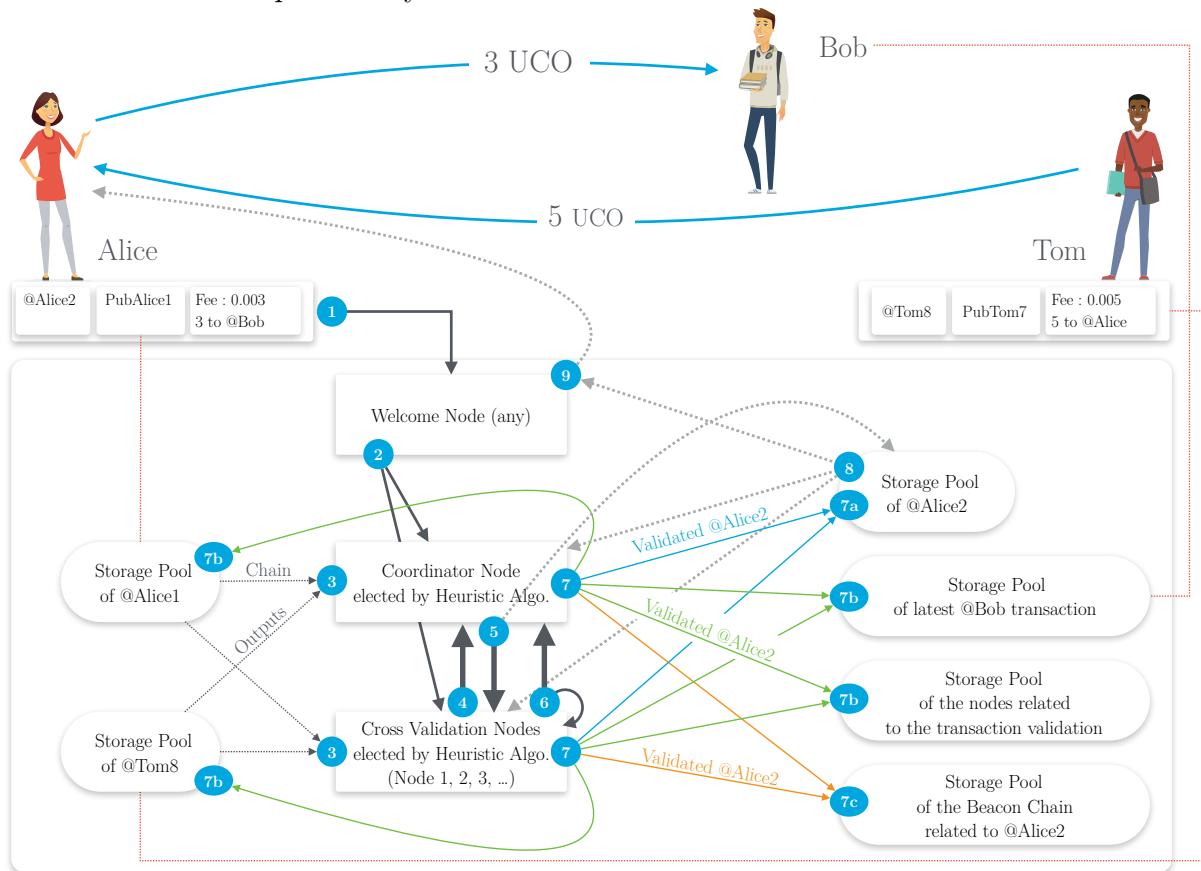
3 UCO

Bob

5 UCO

Alice

Tom

@Alice2

PubAlice1

Fee : 0.003
3 to @Bob

@Tom8

PubTom7

Fee : 0.005
5 to @Alice

1

9

Welcome Node (any)

2

8

Storage Pool of @Alice2

7a

Validated @Alice2

7b

Storage Pool of @Alice1

Chain

3

Coordinator Node elected by Heuristic Algo.

7

Storage Pool of latest @Bob transaction

7b

Outputs

5

Validated @Alice2

4

6

Storage Pool of the nodes related to the transaction validation

7b

Storage Pool of @Tom8

3

Cross Validation Nodes elected by Heuristic Algo. (Node 1, 2, 3, ...)

7

7b

Validated @Alice2

Storage Pool of the Beacon Chain related to @Alice2

7c